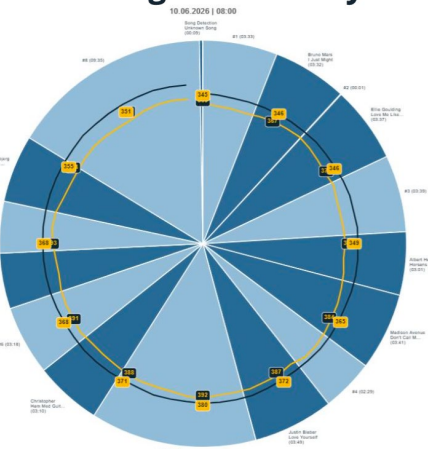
10.06.2026 | 08:00

Song Detection
Unknown Song
(00:00)

#1 (03:33)

Bruno Mars
I Just Might
(03:32)

#2 (00:01)

Ellie Goulding
Love Me Like...
(03:37)

#3 (03:00)

Albert H...
Horizons
(03:01)

Madison Avenue
Don't Call M...
(03:41)

#4 (02:20)

Justin Bieber
Love Yourself
(03:46)

Christopher
Here Mod Gull...
(03:10)

...6 (03:16)

...ong

#8 (20:35)

345
346
346
349
363
372
389
371
363
368
355
354
3..
384
387
392
388
381